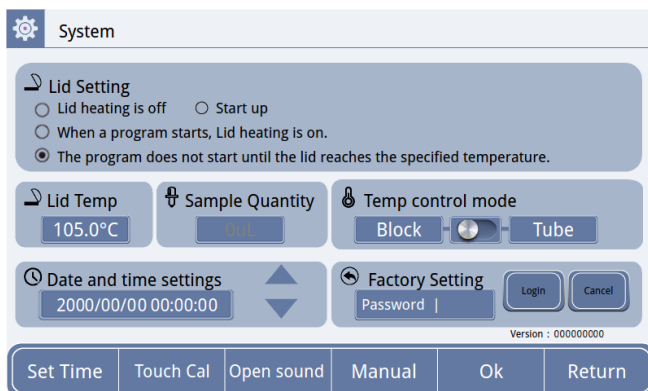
System

Lid Setting
Lid heating is off
Start up
When a program starts, Lid heating is on.
The program does not start until the lid reaches the specified temperature.

Lid Temp
105.0°C

Sample Quantity
0uL

Temp control mode
Block
Tube

Date and time settings
2000/00/00 00:00:00

Factory Setting
Password |
Login
Cancel

Version : 000000000

Set Time
Touch Cal
Open sound
Manual
Ok
Return